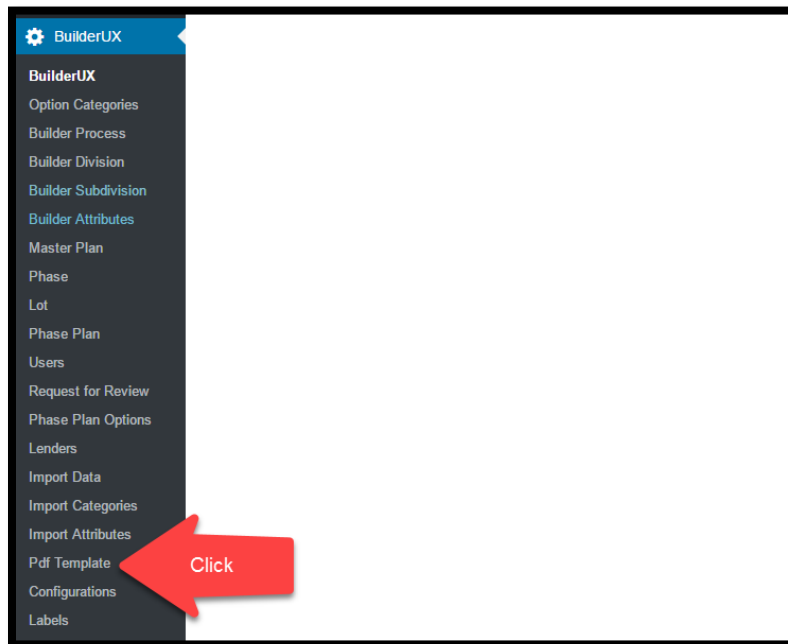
BuilderUX
BuilderUX
Option Categories
Builder Process
Builder Division
Builder Subdivision
Builder Attributes
Master Plan
Phase
Lot
Phase Plan
Users
Request for Review
Phase Plan Options
Lenders
Import Data
Import Categories
Import Attributes
Pdf Template
Configurations
Labels

Click